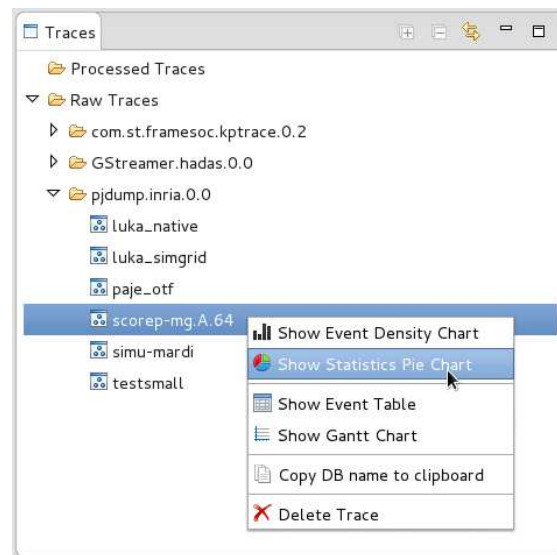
Traces

Processed Traces
Raw Traces
com.st.framesoc.kptrace.0.2
GStreamer.hadas.0.0
pjdump.inria.0.0
luka_native
luka_simgrid
paje_otf
scorep-mg.A.64
simu-mardi
testsmall

Show Event Density Chart
Show Statistics Pie Chart
Show Event Table
Show Gantt Chart
Copy DB name to clipboard
Delete Trace